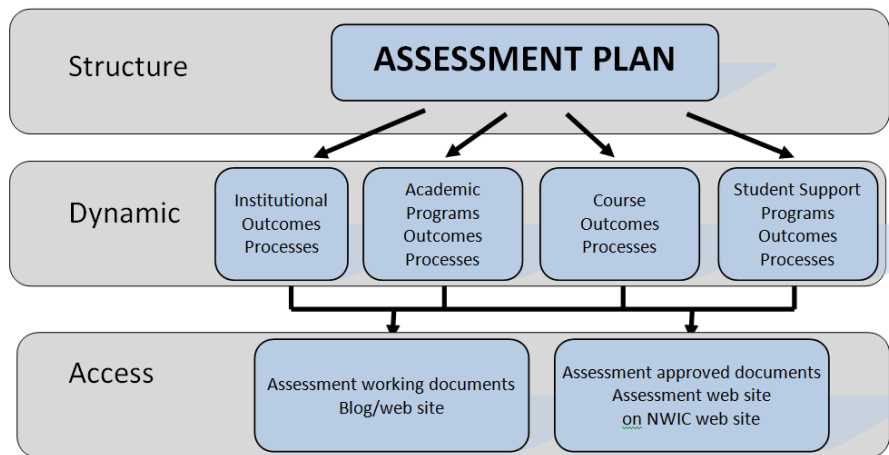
Structure

ASSESSMENT PLAN

Dynamic

Institutional Outcomes Processes

Academic Programs Outcomes Processes

Course Outcomes Processes

Student Support Programs Outcomes Processes

Access

Assessment working documents Blog/web site

Assessment approved documents Assessment web site on NWIC web site